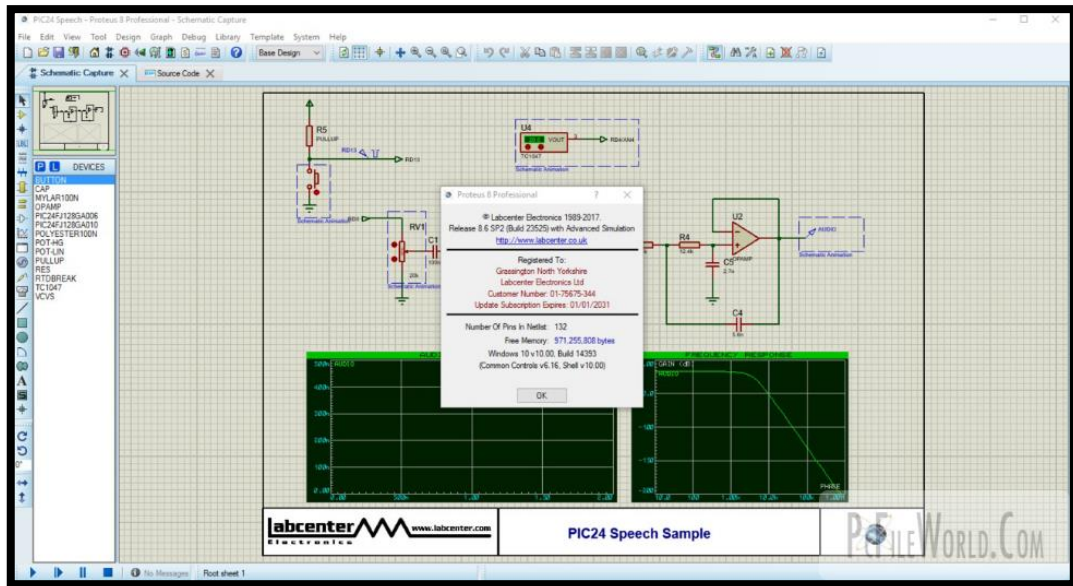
PIC24 Speech - Proteus 8 Professional - Schematic Capture

File Edit View Tool Design Graph Debug Library Template System Help

Base Design

Schematic Capture
Source Code

P L DEVICES

BUTTON
CAP
MYLAR100N
OPAMP
PIC24FJ128GA006
PIC24FJ128GA010
POLYESTER100N
POT-HG
POT-LIN
PULLUP
RES
RTDBREAK
TC1047
VCVS

R5
PULLUP
RD13
RD13
Schematic Animation
U4
VOUT
RB4/AN4
TC1047
Schematic Animation
RV1
C1
20k
Schematic Animation
AN10
R4
U2
OPAMP
C5
C4
AUDIO
Schematic Animation

Proteus 8 Professional

© Labcenter Electronics 1989-2017.
Release 8.6 SP2 (Build 23525) with Advanced Simulation
http://www.labcenter.co.uk

Registered To:
Grassington North Yorkshire
Labcenter Electronics Ltd
Customer Number: 01-75675-344
Update Subscription Expires: 01/01/2031

Number Of Pins In Netlist: 132

Free Memory: 971,255,808 bytes
Windows 10 v10.00, Build 14393
(Common Controls v6.16, Shell v10.00)

OK

AUDIO
FREQUENCY RESPONSE
GAIN (dB)
PHASE

labcenter www.labcenter.com Electronics

PIC24 Speech Sample

PcFileWorld.Com

No Messages
Root sheet 1